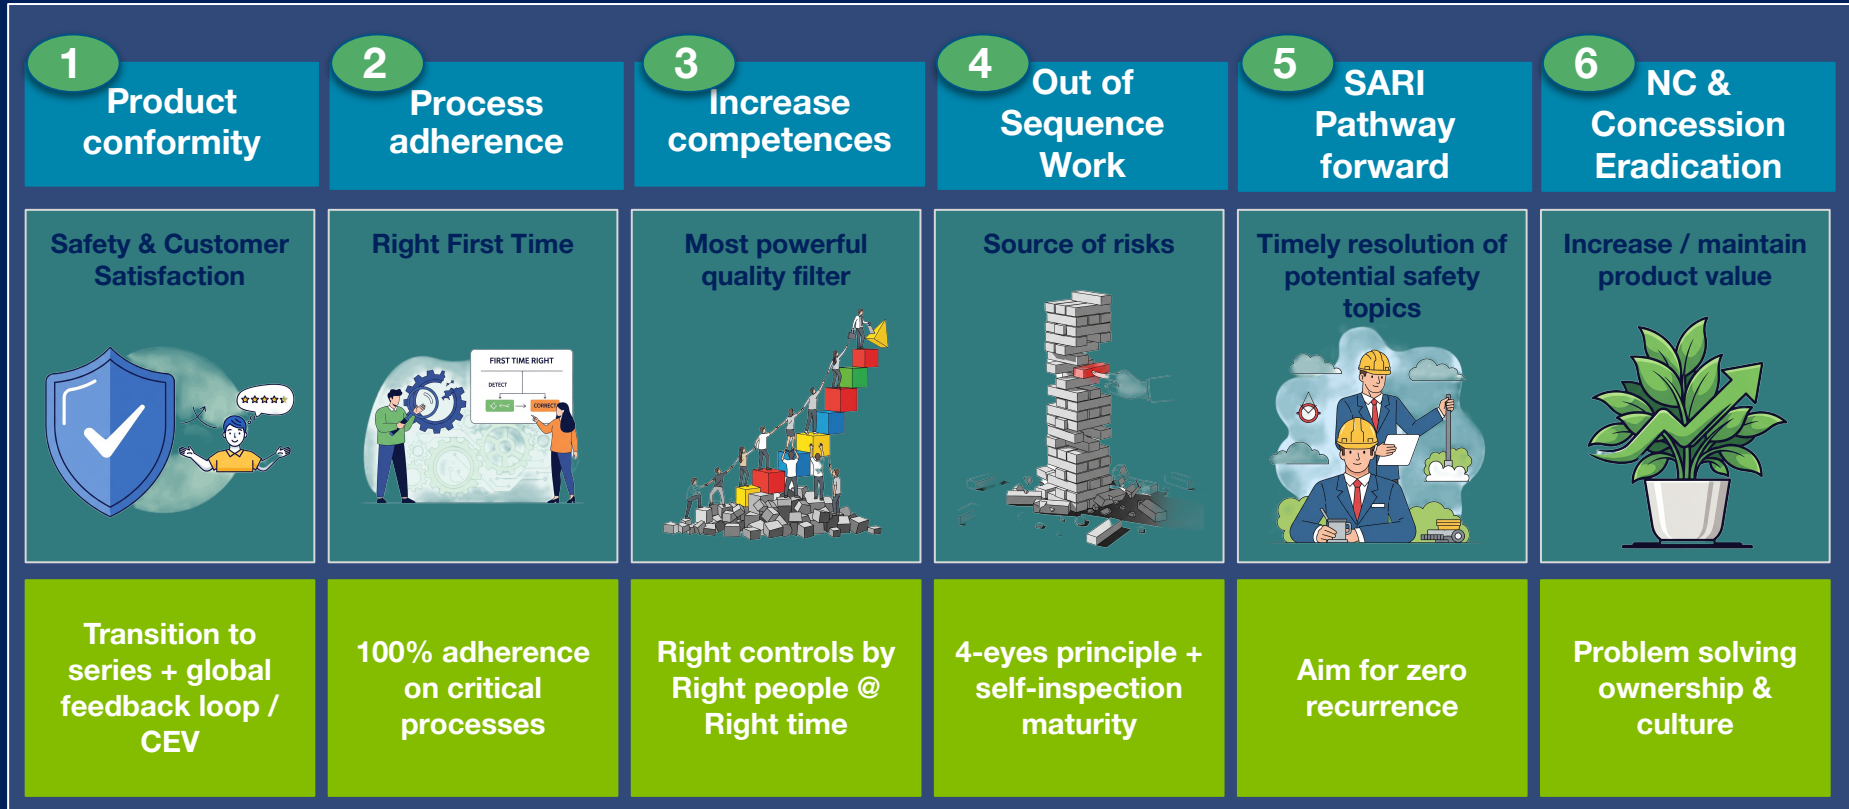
1 Product conformity

2 Process adherence

3 Increase competences

4 Out of Sequence Work

5 SARI Pathway forward

6 NC & Concession Eradication

Safety & Customer Satisfaction

Right First Time

FIRST TIME RIGHT

DETECT

CORRECT

Most powerful quality filter

Source of risks

Timely resolution of potential safety topics

Increase / maintain product value

Transition to series + global feedback loop / CEV

100% adherence on critical processes

Right controls by Right people @ Right time

4-eyes principle + self-inspection maturity

Aim for zero recurrence

Problem solving ownership & culture